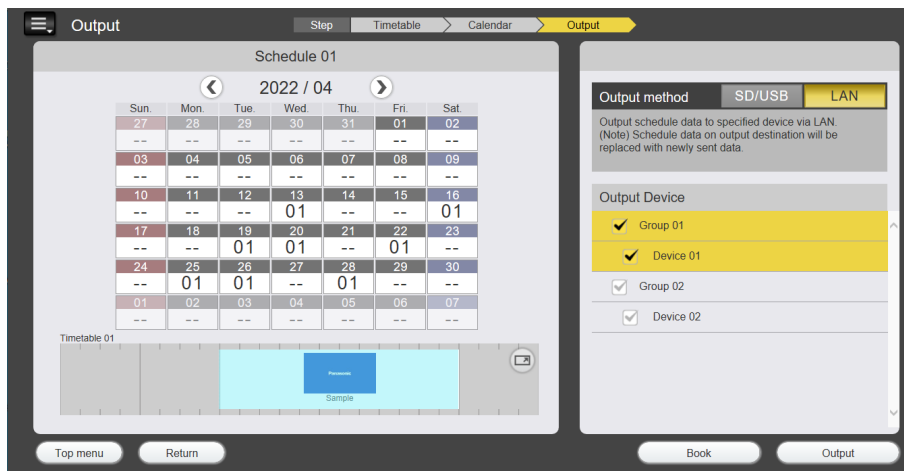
Output

Step | Timetable | Calendar | Output

Schedule 01

2022 / 04

| Sun. | Mon. | Tue. | Wed. | Thu. | Fri. | Sat. |
|---|---|---|---|---|---|---|
| 27 | 28 | 29 | 30 | 31 | 01 | 02 |
| -- | -- | -- | -- | -- | -- | -- |
| 03 | 04 | 05 | 06 | 07 | 08 | 09 |
| -- | -- | -- | -- | -- | -- | -- |
| 10 | 11 | 12 | 13 | 14 | 15 | 16 |
| -- | -- | -- | 01 | -- | -- | 01 |
| 17 | 18 | 19 | 20 | 21 | 22 | 23 |
| -- | -- | 01 | 01 | -- | 01 | -- |
| 24 | 25 | 26 | 27 | 28 | 29 | 30 |
| -- | 01 | 01 | -- | 01 | -- | -- |
| 01 | 02 | 03 | 04 | 05 | 06 | 07 |
| -- | -- | -- | -- | -- | -- | -- |

Timetable 01

Panasonic

Sample

Output method SD/USB LAN

Output schedule data to specified device via LAN.
(Note) Schedule data on output destination will be replaced with newly sent data.

Output Device

Group 01
Device 01
Group 02
Device 02

Top menu Return Book Output